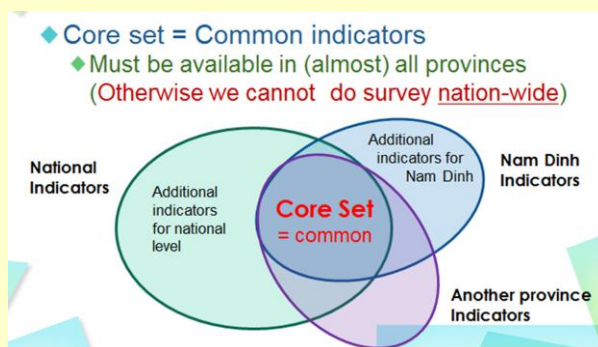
◆Core set = Common indicators

◆Must be available in (almost) all provinces

(Otherwise we cannot do survey nation-wide)

National Indicators

Additional indicators for national level

Additional indicators for Nam Dinh

Nam Dinh Indicators

Core Set = common

Another province Indicators